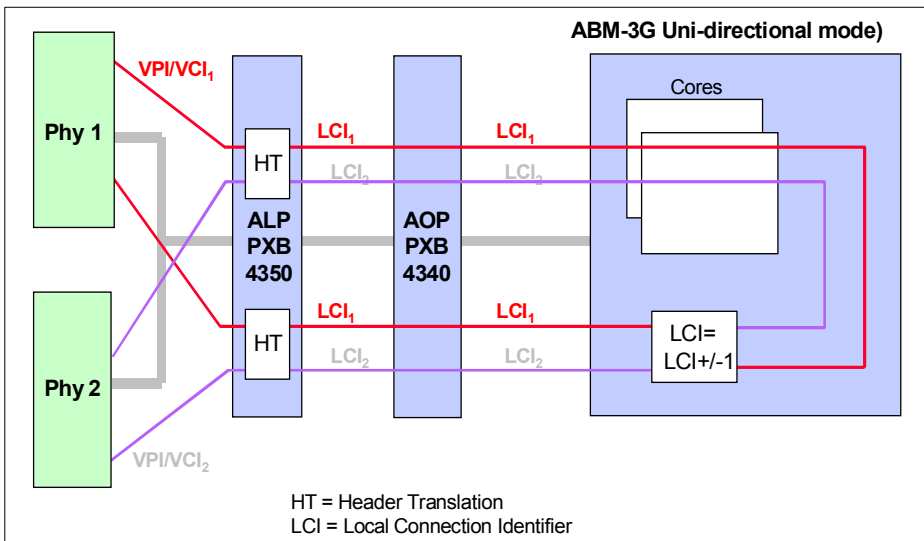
ABM-3G Uni-directional mode)

Phy 1

Phy 2

VPI/VCI$_1$

VPI/VCI$_2$

HT

HT

ALP
PXB
4350

AOP
PXB
4340

LCI$_1$

LCI$_1$

LCI$_2$

LCI$_2$

LCI$_1$

LCI$_1$

LCI$_2$

LCI$_2$

Cores

LCI=
LCI+/-1

HT = Header Translation
LCI = Local Connection Identifier